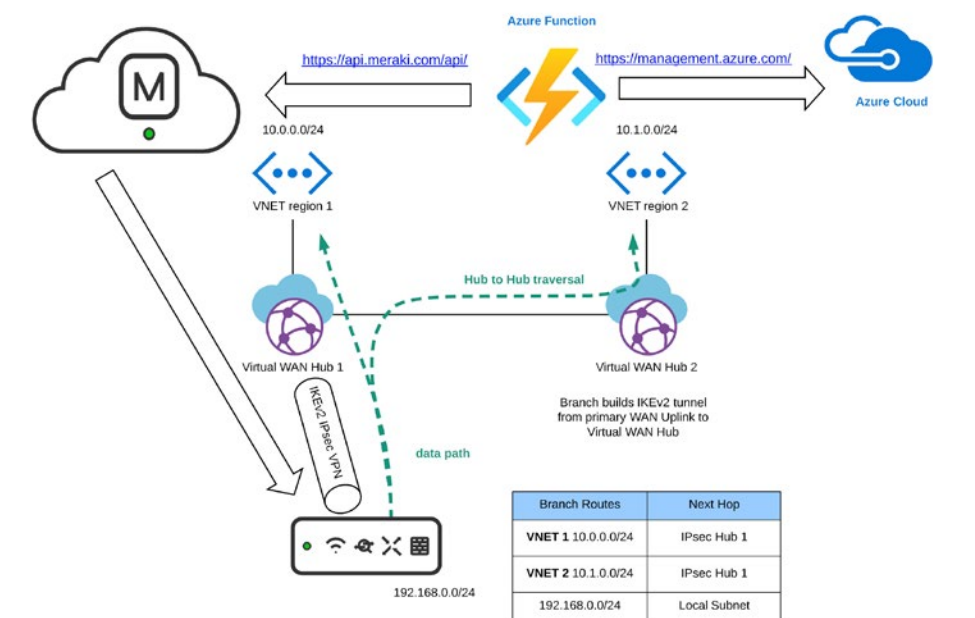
M

Azure Function

https://api.meraki.com/api/

https://management.azure.com/

Azure Cloud

10.0.0.0/24

10.1.0.0/24

VNET region 1

VNET region 2

Hub to Hub traversal

Virtual WAN Hub 1

Virtual WAN Hub 2

IKEv2 IPsec VPN

Branch builds IKEv2 tunnel from primary WAN Uplink to Virtual WAN Hub

data path

192.168.0.0/24

| Branch Routes | Next Hop |
|---|---|
| **VNET 1** 10.0.0.0/24 | IPsec Hub 1 |
| **VNET 2** 10.1.0.0/24 | IPsec Hub 1 |
| 192.168.0.0/24 | Local Subnet |